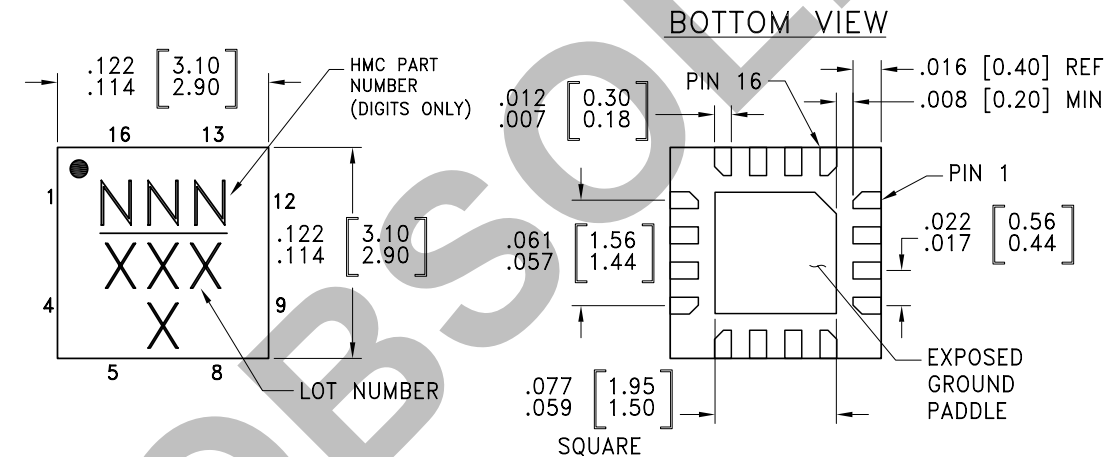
BOTTOM VIEW

.122 $\begin{bmatrix} 3.10 \\ 2.90 \end{bmatrix}$
.114

HMC PART NUMBER (DIGITS ONLY)

16 13

1

NNN
XXX
X

12

4

9

5 8

.122 $\begin{bmatrix} 3.10 \\ 2.90 \end{bmatrix}$
.114

LOT NUMBER

PIN 16

.016 [0.40] REF
.008 [0.20] MIN

.012 $\begin{bmatrix} 0.30 \\ 0.18 \end{bmatrix}$
.007

PIN 1

.061 $\begin{bmatrix} 1.56 \\ 1.44 \end{bmatrix}$
.057

.022 $\begin{bmatrix} 0.56 \\ 0.44 \end{bmatrix}$
.017

EXPOSED GROUND PADDLE

.077 $\begin{bmatrix} 1.95 \\ 1.50 \end{bmatrix}$
.059
SQUARE

OBSOLETE